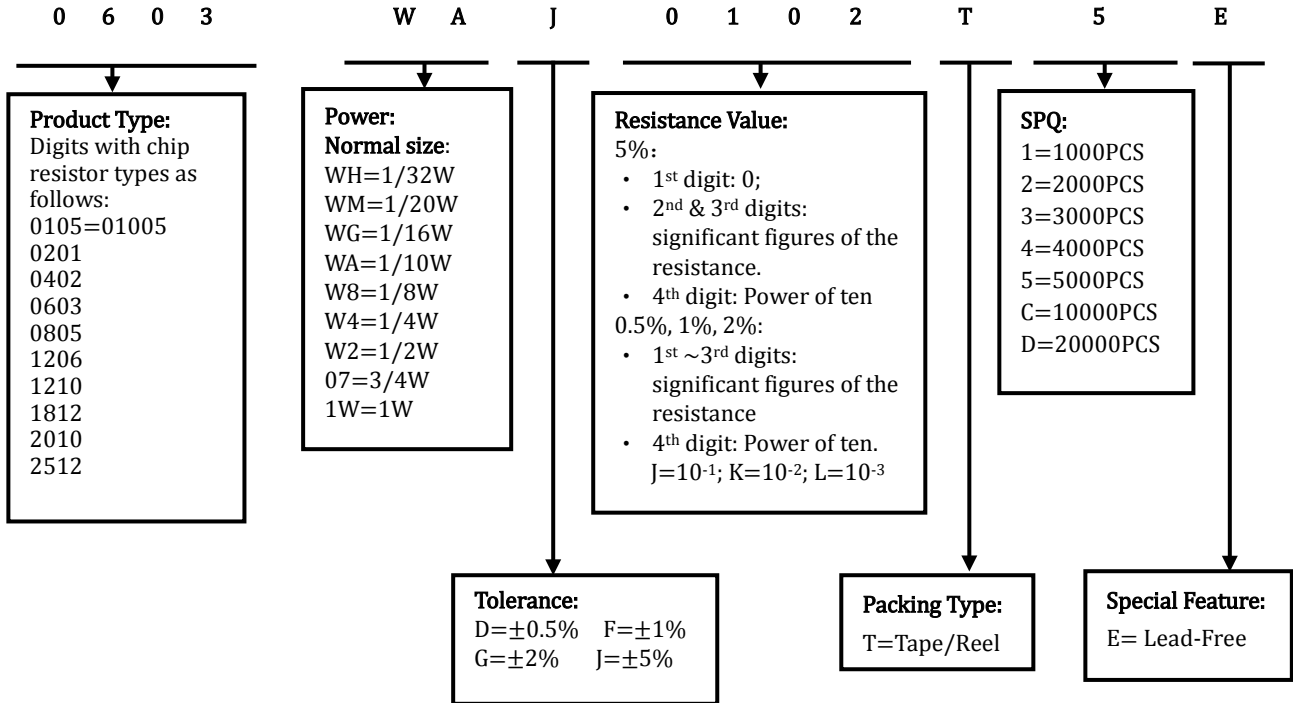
0 6 0 3 W A J 0 1 0 2 T 5 E

Product Type:
Digits with chip resistor types as follows:
0105=01005
0201
0402
0603
0805
1206
1210
1812
2010
2512

Power:
Normal size:
WH=1/32W
WM=1/20W
WG=1/16W
WA=1/10W
W8=1/8W
W4=1/4W
W2=1/2W
07=3/4W
1W=1W

Resistance Value:
5%:
• $1^{st}$ digit: 0;
• $2^{nd}$ & $3^{rd}$ digits: significant figures of the resistance.
• $4^{th}$ digit: Power of ten
0.5%, 1%, 2%:
• $1^{st}$ ~$3^{rd}$ digits: significant figures of the resistance
• $4^{th}$ digit: Power of ten. J=$10^{-1}$; K=$10^{-2}$; L=$10^{-3}$

SPQ:
1=1000PCS
2=2000PCS
3=3000PCS
4=4000PCS
5=5000PCS
C=10000PCS
D=20000PCS

Tolerance:
D=±0.5% F=±1%
G=±2% J=±5%

Packing Type:
T=Tape/Reel

Special Feature:
E= Lead-Free